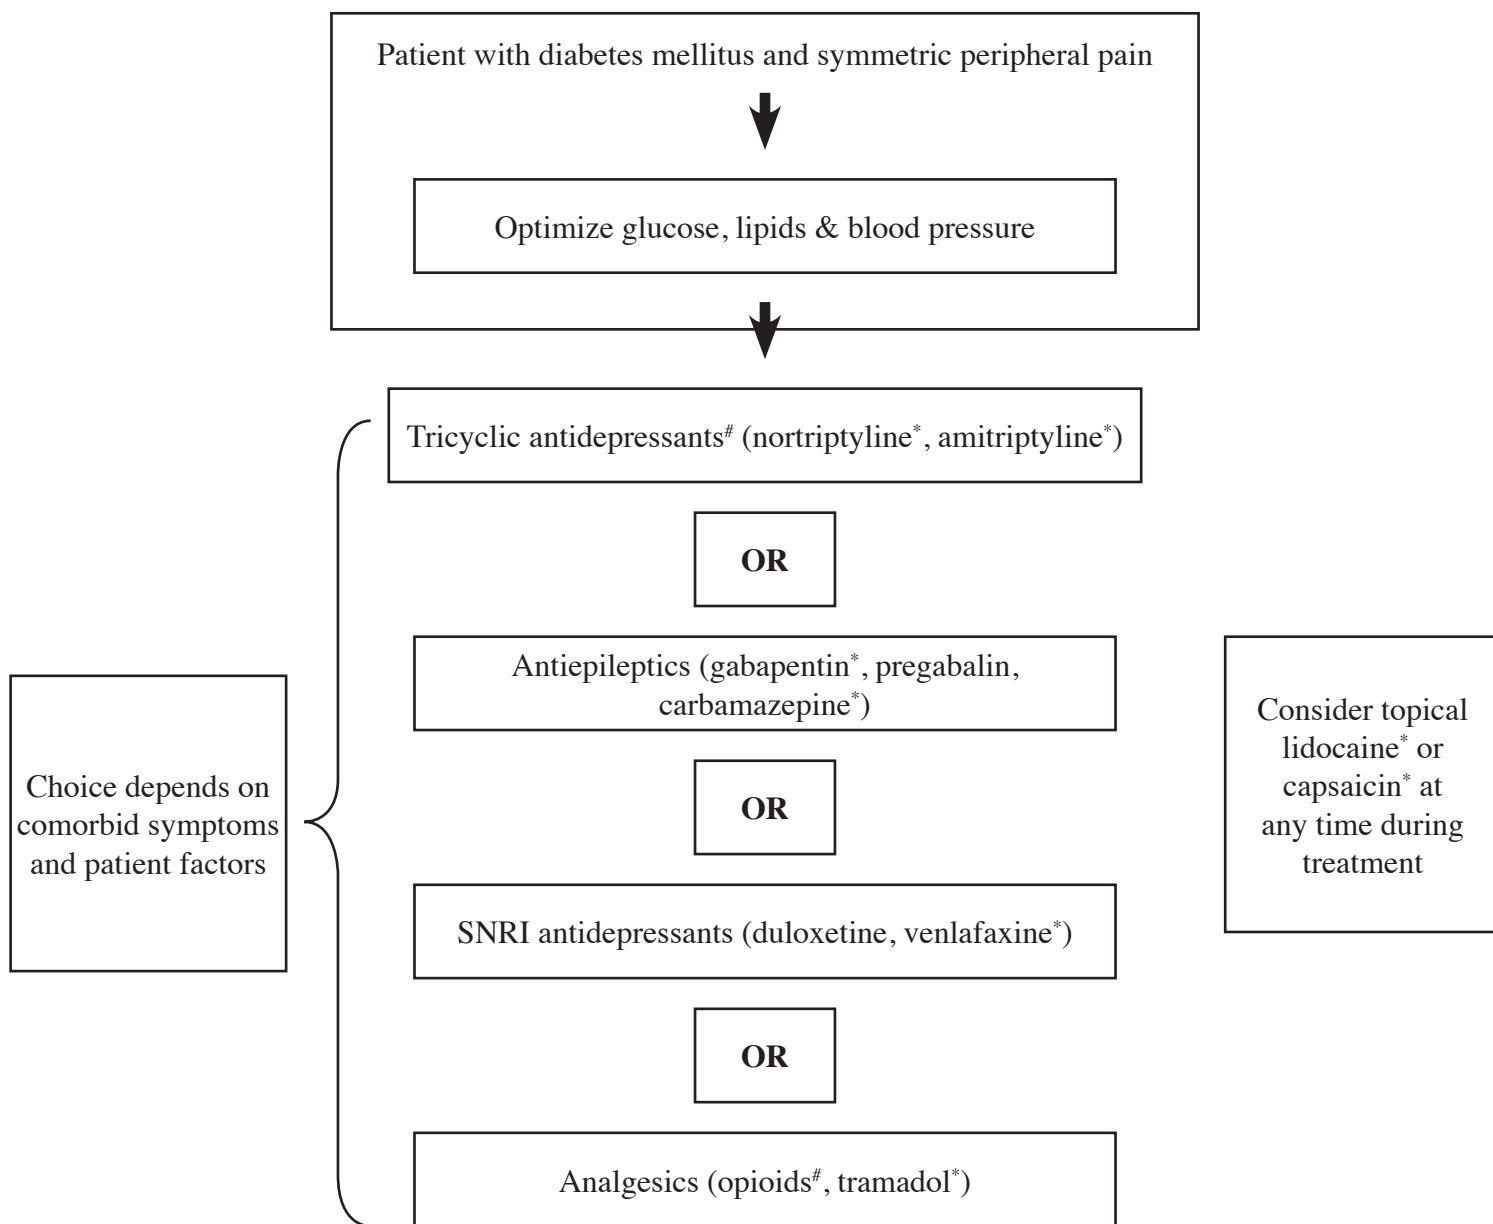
Patient with diabetes mellitus and symmetric peripheral pain

Optimize glucose, lipids & blood pressure

Tricyclic antidepressants$^{\#}$ (nortriptyline$^{*}$, amitriptyline$^{*}$)

**OR**

Antiepileptics (gabapentin$^{*}$, pregabalin, carbamazepine$^{*}$)

**OR**

SNRI antidepressants (duloxetine, venlafaxine$^{*}$)

**OR**

Analgesics (opioids$^{\#}$, tramadol$^{*}$)

Choice depends on comorbid symptoms and patient factors

Consider topical lidocaine$^{*}$ or capsaicin$^{*}$ at any time during treatment